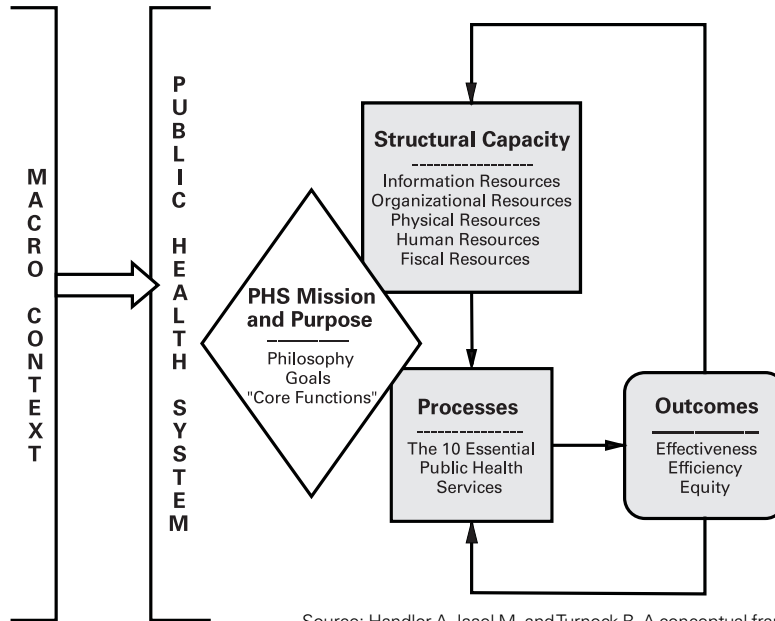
MACRO CONTEXT

PUBLIC HEALTH SYSTEM

Structural Capacity
Information Resources
Organizational Resources
Physical Resources
Human Resources
Fiscal Resources

PHS Mission and Purpose
Philosophy
Goals
"Core Functions"

Processes
The 10 Essential Public Health Services

Outcomes
Effectiveness
Efficiency
Equity

Source: Handler A, Issel M, and Turnock B. A conceptual fra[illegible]